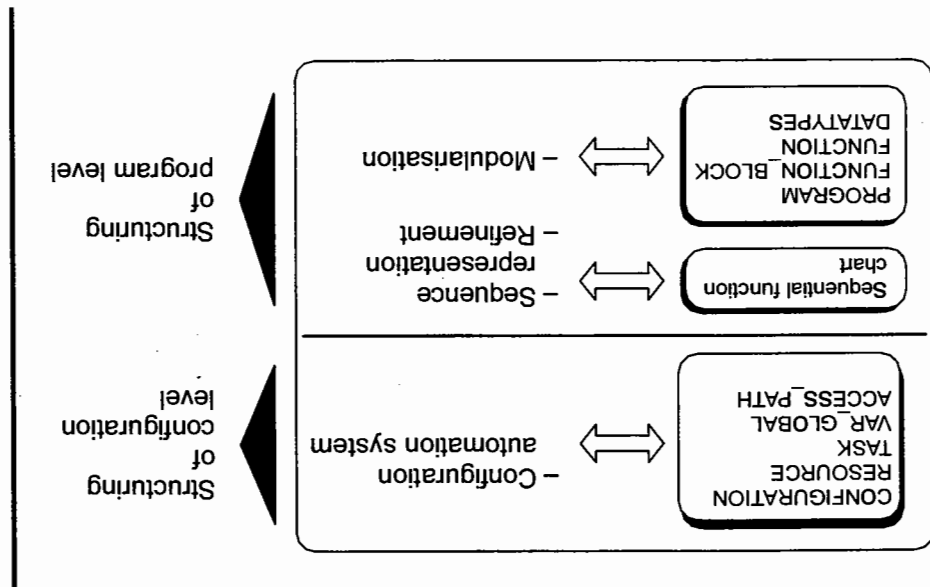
Structuring of configuration level

CONFIGURATION
RESOURCE
TASK
VAR_GLOBAL
ACCESS_PATH

– Configuration automation system

Structuring of program level

Sequential function chart

– Sequence representation
– Refinement

PROGRAM
FUNCTION_BLOCK
FUNCTION
DATATYPES

– Modularisation